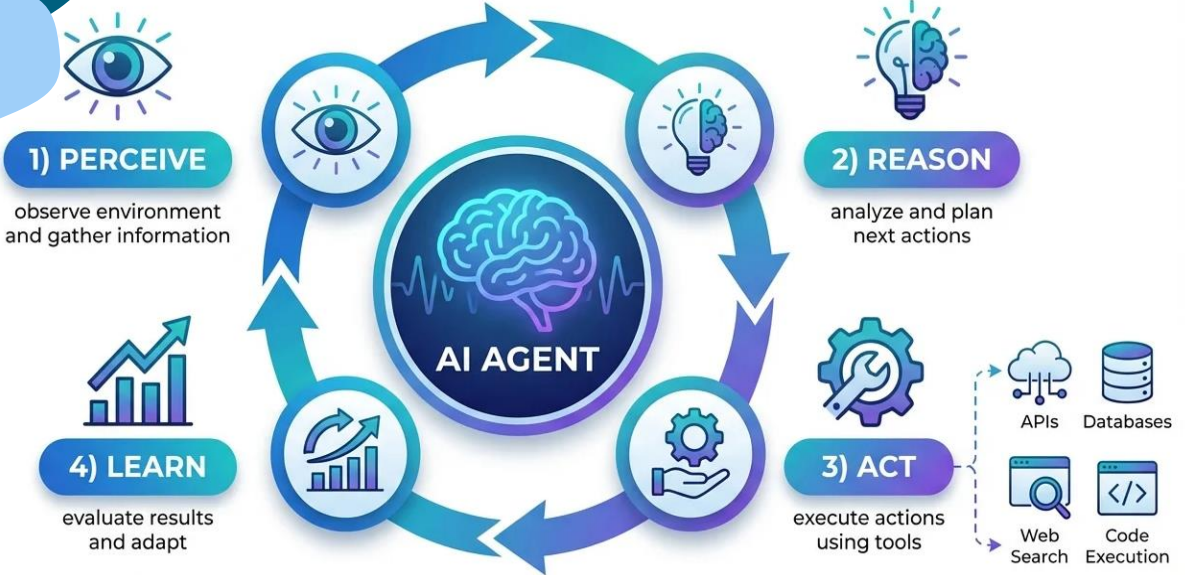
1) PERCEIVE

observe environment and gather information

2) REASON

analyze and plan next actions

AI AGENT

3) ACT

execute actions using tools

APIs

Databases

Web Search

Code Execution

4) LEARN

evaluate results and adapt